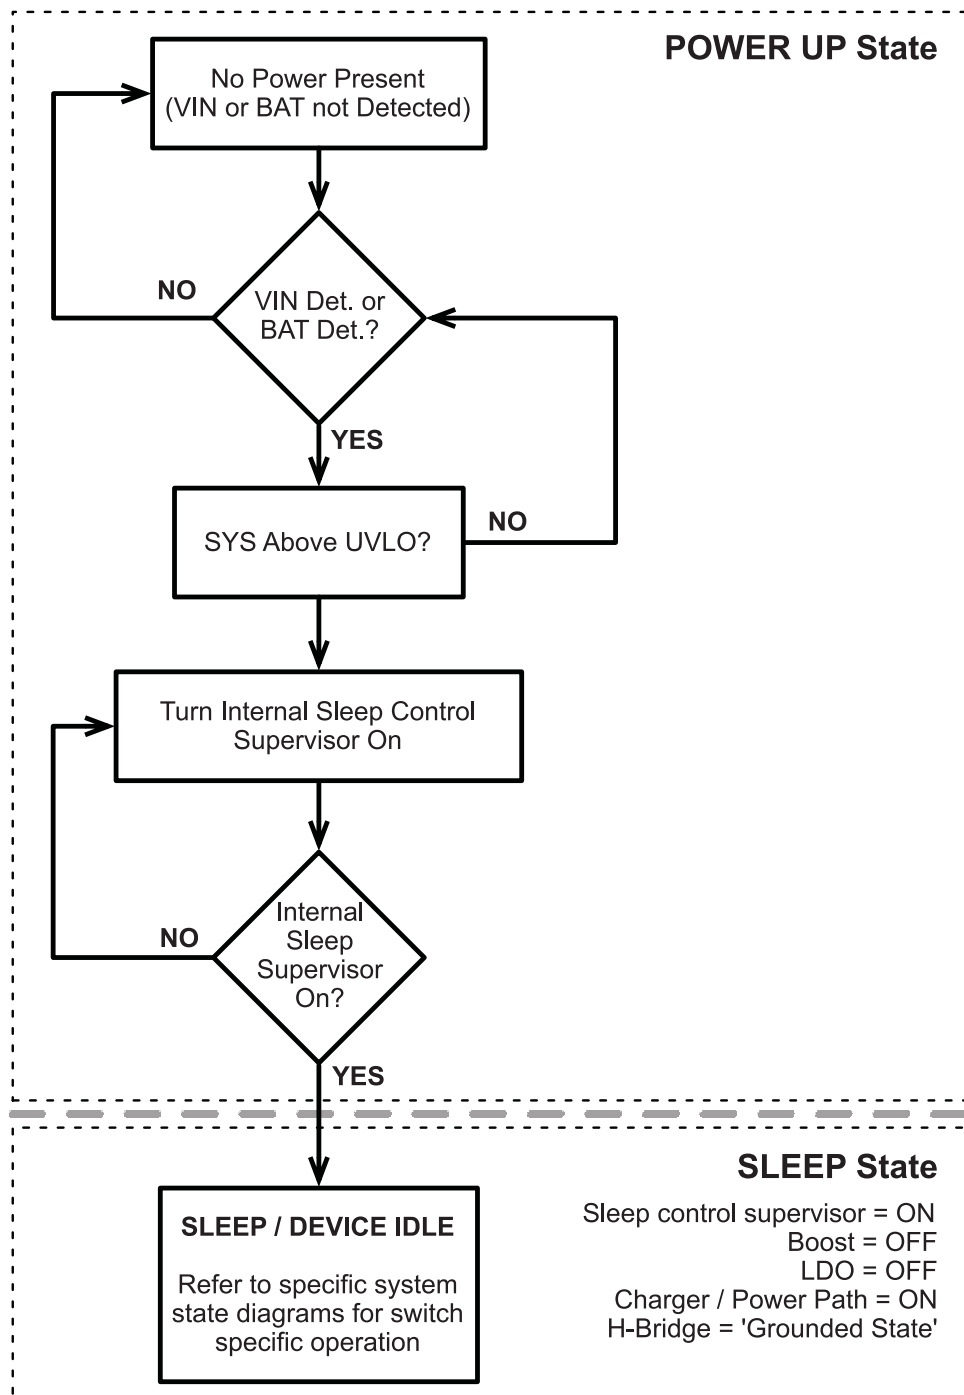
POWER UP State

No Power Present
(VIN or BAT not Detected)

NO

VIN Det. or
BAT Det.?

YES

SYS Above UVLO?

NO

Turn Internal Sleep Control
Supervisor On

NO

Internal
Sleep
Supervisor
On?

YES

SLEEP State

SLEEP / DEVICE IDLE

Refer to specific system state diagrams for switch specific operation

Sleep control supervisor = ON
Boost = OFF
LDO = OFF
Charger / Power Path = ON
H-Bridge = 'Grounded State'